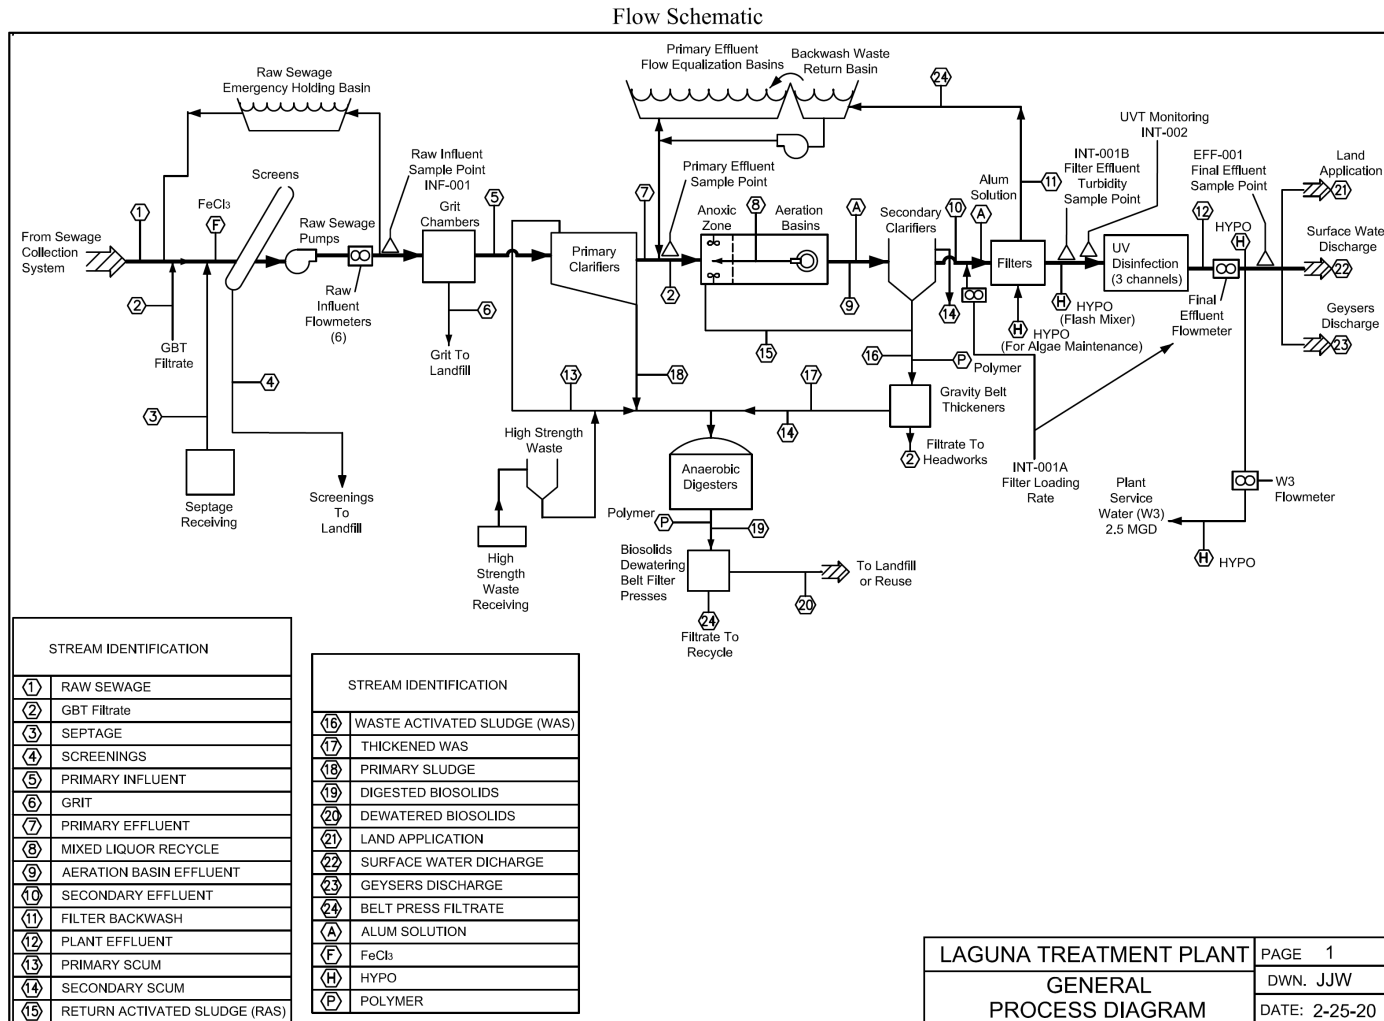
Flow Schematic

Raw Sewage Emergency Holding Basin

Primary Effluent Flow Equalization Basins

Backwash Waste Return Basin

24

From Sewage Collection System

1

FeCl3

F

Screens

Raw Sewage Pumps

Raw Influent Sample Point INF-001

5

Grit Chambers

Primary Clarifiers

7

Primary Effluent Sample Point

Anoxic Zone

8

Aeration Basins

A

Secondary Clarifiers

10

A

Alum Solution

11

INT-001B Filter Effluent Turbidity Sample Point

UVT Monitoring INT-002

EFF-001 Final Effluent Sample Point

12

HYPO

H

Land Application

21

Surface Water Discharge

22

Geysers Discharge

23

Filters

UV Disinfection (3 channels)

2

GBT Filtrate

Raw Influent Flowmeters (6)

6

Grit To Landfill

2

9

14

H HYPO (Flash Mixer)

H HYPO (For Algae Maintenance)

Final Effluent Flowmeter

15

16

P Polymer

4

3

13

18

17

Gravity Belt Thickeners

14

Filtrate To Headworks

2

High Strength Waste

Anaerobic Digesters

INT-001A Filter Loading Rate

Plant Service Water (W3) 2.5 MGD

W3 Flowmeter

Septage Receiving

Screenings To Landfill

High Strength Waste Receiving

Polymer P

19

Biosolids Dewatering Belt Filter Presses

To Landfill or Reuse

20

24

Filtrate To Recycle

H HYPO

| | STREAM IDENTIFICATION |
|---|---|
| 1 | RAW SEWAGE |
| 2 | GBT Filtrate |
| 3 | SEPTAGE |
| 4 | SCREENINGS |
| 5 | PRIMARY INFLUENT |
| 6 | GRIT |
| 7 | PRIMARY EFFLUENT |
| 8 | MIXED LIQUOR RECYCLE |
| 9 | AERATION BASIN EFFLUENT |
| 10 | SECONDARY EFFLUENT |
| 11 | FILTER BACKWASH |
| 12 | PLANT EFFLUENT |
| 13 | PRIMARY SCUM |
| 14 | SECONDARY SCUM |
| 15 | RETURN ACTIVATED SLUDGE (RAS) |

| | STREAM IDENTIFICATION |
|---|---|
| 16 | WASTE ACTIVATED SLUDGE (WAS) |
| 17 | THICKENED WAS |
| 18 | PRIMARY SLUDGE |
| 19 | DIGESTED BIOSOLIDS |
| 20 | DEWATERED BIOSOLIDS |
| 21 | LAND APPLICATION |
| 22 | SURFACE WATER DICHARGE |
| 23 | GEYSERS DISCHARGE |
| 24 | BELT PRESS FILTRATE |
| A | ALUM SOLUTION |
| F | FeCl3 |
| H | HYPO |
| P | POLYMER |

| LAGUNA TREATMENT PLANT | PAGE 1 |
|---|---|
| GENERAL PROCESS DIAGRAM | DWN. JJW |
| | DATE: 2-25-20 |